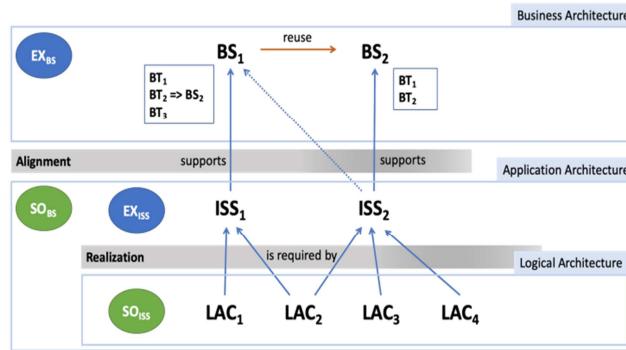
Business Architecture

$EX_{BS}$

$BS_1$

reuse

$BS_2$

$BT_1$
$BT_2$ => $BS_2$
$BT_3$

$BT_1$
$BT_2$

Alignment

supports

supports

Application Architecture

$SO_{BS}$

$EX_{ISS}$

$ISS_1$

$ISS_2$

Realization

is required by

Logical Architecture

$SO_{ISS}$

$LAC_1$

$LAC_2$

$LAC_3$

$LAC_4$